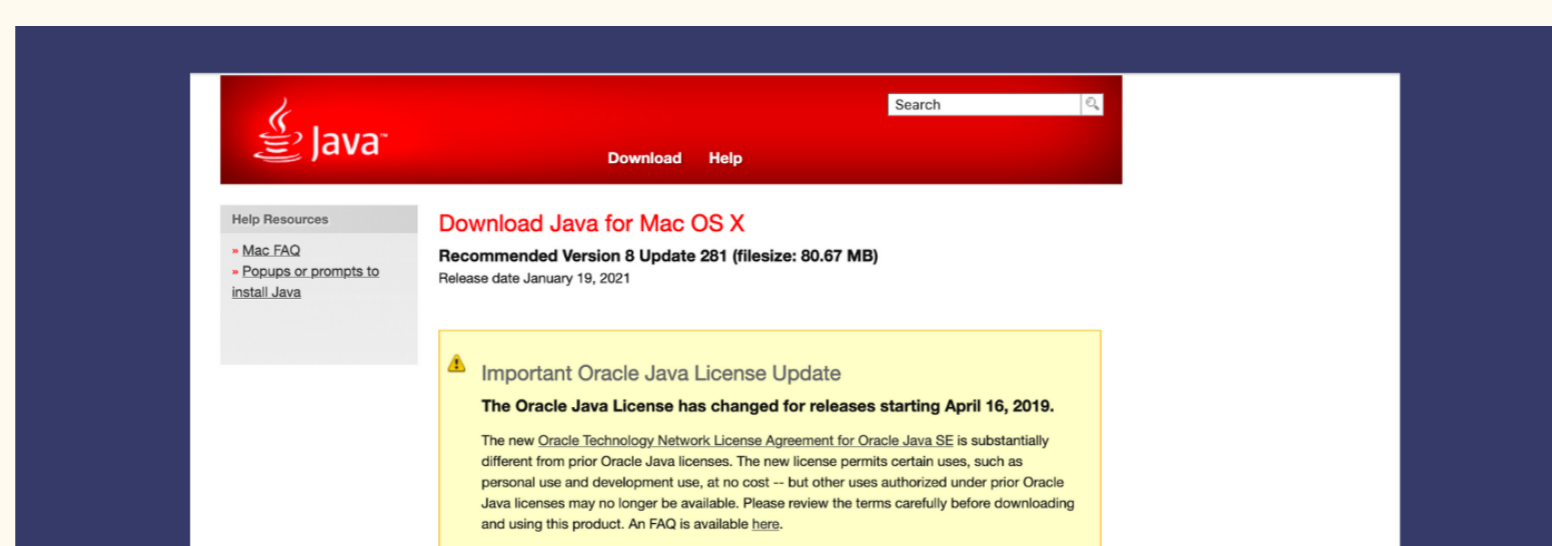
Java™

Search

Download Help

Help Resources

» Mac FAQ
» Popups or prompts to install Java

Download Java for Mac OS X

Recommended Version 8 Update 281 (filesize: 80.67 MB)
Release date January 19, 2021

Important Oracle Java License Update

The Oracle Java License has changed for releases starting April 16, 2019.

The new Oracle Technology Network License Agreement for Oracle Java SE is substantially different from prior Oracle Java licenses. The new license permits certain uses, such as personal use and development use, at no cost -- but other uses authorized under prior Oracle Java licenses may no longer be available. Please review the terms carefully before downloading and using this product. An FAQ is available here.